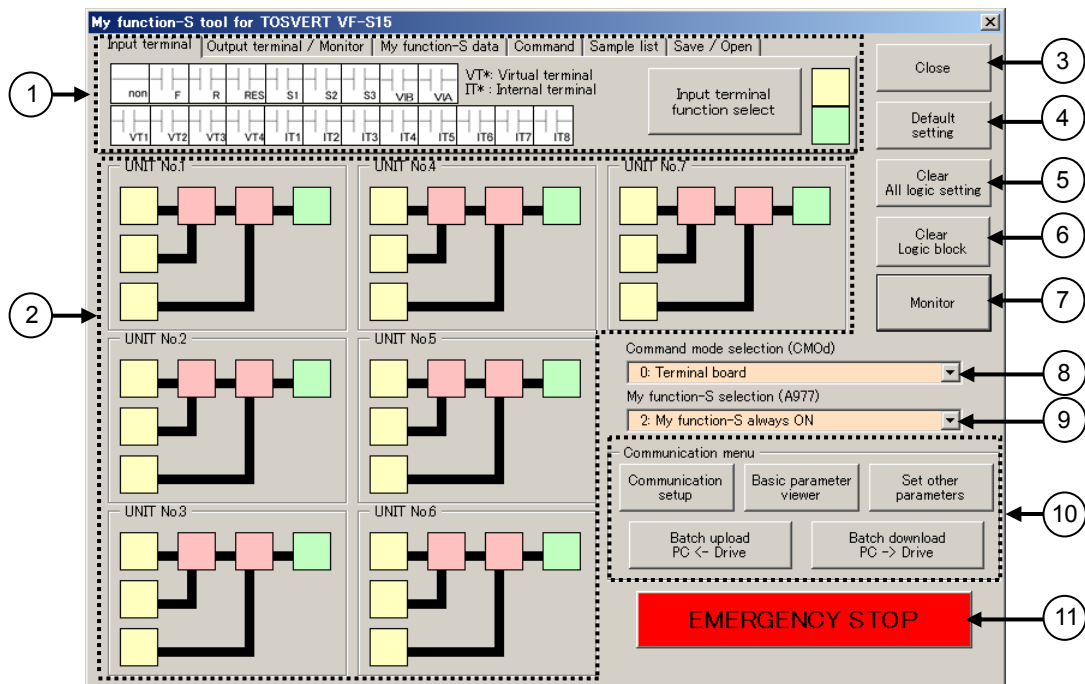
My function-S tool for TOSVERT VF-S15

Input terminal | Output terminal / Monitor | My function-S data | Command | Sample list | Save / Open

non F R RES S1 S2 S3 VIB VIA

VT1 VT2 VT3 VT4 IT1 IT2 IT3 IT4 IT5 IT6 IT7 IT8

VT*: Virtual terminal
IT* : Internal terminal

Input terminal function select

Close

Default setting

Clear All logic setting

Clear Logic block

Monitor

UNIT No.1

UNIT No.4

UNIT No.7

UNIT No.2

UNIT No.5

UNIT No.3

UNIT No.6

Command mode selection (CMOd)

0: Terminal board

My function-S selection (A977)

2: My function-S always ON

Communication menu

Communication setup

Basic parameter viewer

Set other parameters

Batch upload PC <- Drive

Batch download PC -> Drive

EMERGENCY STOP

1
2
3
4
5
6
7
8
9
10
11